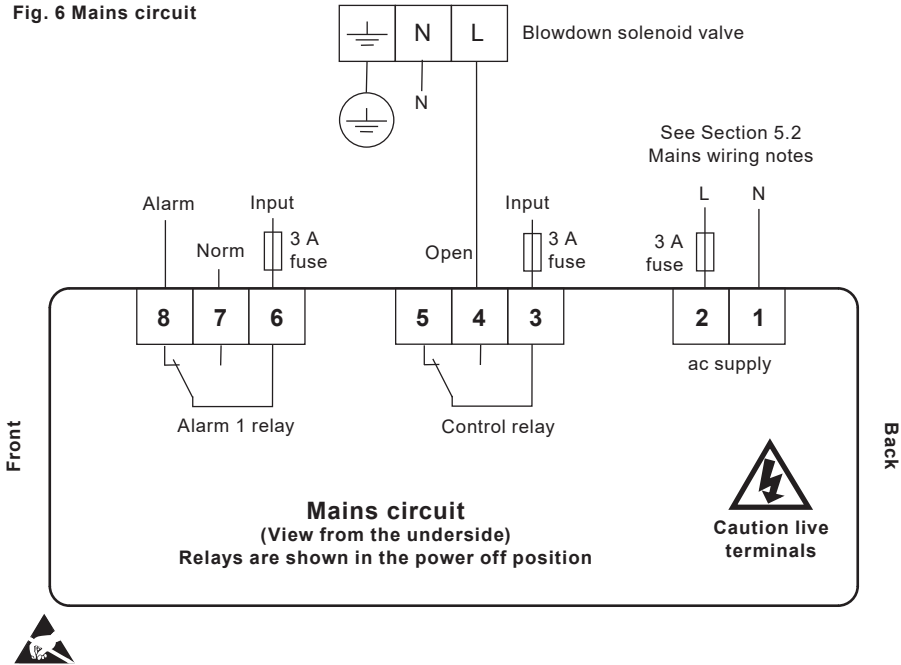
Fig. 6 Mains circuit

N L Blowdown solenoid valve

N

See Section 5.2
Mains wiring notes

Alarm Input Input L N

Norm 3 A fuse Open 3 A fuse 3 A fuse

8 7 6 5 4 3 2 1

ac supply

Alarm 1 relay Control relay

Front

Back

Mains circuit
(View from the underside)
Relays are shown in the power off position

Caution live terminals